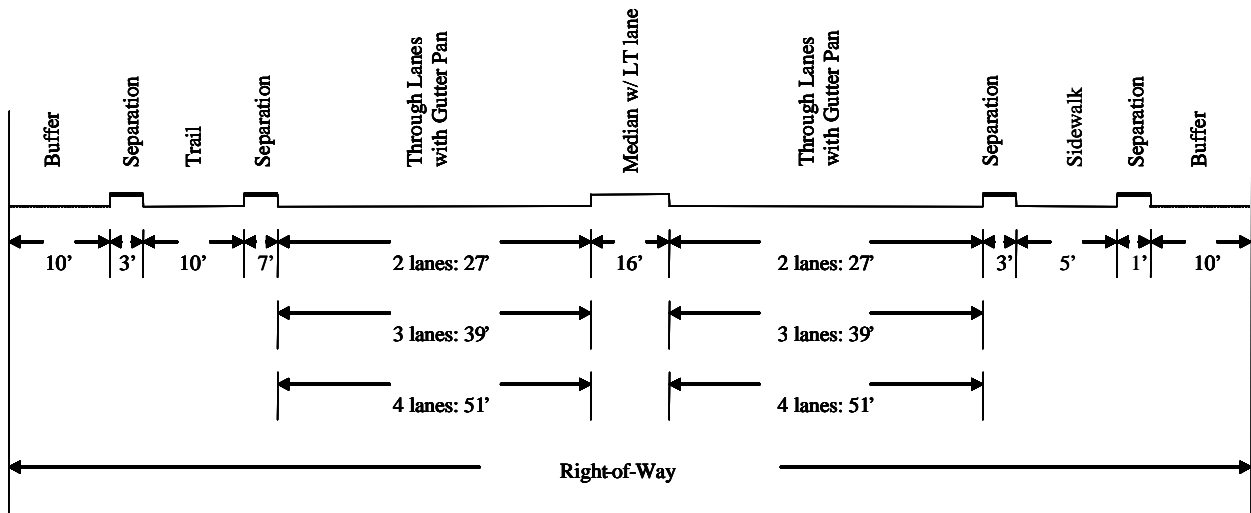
Buffer
Separation
Trail
Separation
Through Lanes with Gutter Pan
Median w/ LT lane
Through Lanes with Gutter Pan
Separation
Sidewalk
Separation
Buffer

10'
3'
10'
7'
2 lanes: 27'
16'
2 lanes: 27'
3'
5'
1'
10'

3 lanes: 39'
3 lanes: 39'

4 lanes: 51'
4 lanes: 51'

Right-of-Way